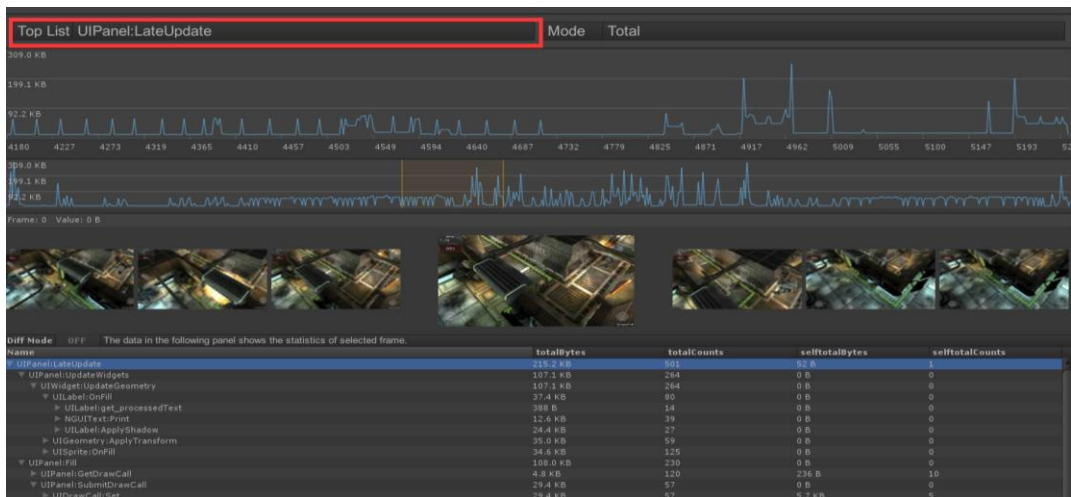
Top List UIPanel:LateUpdate

Mode Total

309.0 KB
199.1 KB
92.2 KB

4180 4227 4273 4319 4365 4410 4457 4503 4549 4594 4640 4687 4732 4779 4825 4871 4917 4962 5009 5055 5100 5147 5193

309.0 KB
199.1 KB
92.2 KB

Frame: 0 Value: 0 B

Diff Mode OFF The data in the following panel shows the statistics of selected frame.

| Name | totalBytes | totalCounts | selftotalBytes | selftotalCounts |
|---|---|---|---|---|
| UIPanel:LateUpdate | 215.2 KB | 501 | 52 B | 1 |
| UIPanel:UpdateWidgets | 107.1 KB | 264 | 0 B | 0 |
| UIWidget:UpdateGeometry | 107.1 KB | 264 | 0 B | 0 |
| UILabel:OnFill | 37.4 KB | 80 | 0 B | 0 |
| UILabel:get_processedText | 388 B | 14 | 0 B | 0 |
| NGUIText:Print | 12.6 KB | 39 | 0 B | 0 |
| UILabel:ApplyShadow | 24.4 KB | 27 | 0 B | 0 |
| UIGeometry:ApplyTransform | 35.0 KB | 59 | 0 B | 0 |
| UISprite:OnFill | 34.6 KB | 125 | 0 B | 0 |
| UIPanel:Fill | 108.0 KB | 230 | 0 B | 0 |
| UIPanel:GetDrawCall | 4.8 KB | 120 | 236 B | 10 |
| UIPanel:SubmitDrawCall | 29.4 KB | 57 | 0 B | 0 |
| UIDrawCall:Set | 29.4 KB | 57 | 5.7 KB | 5 |